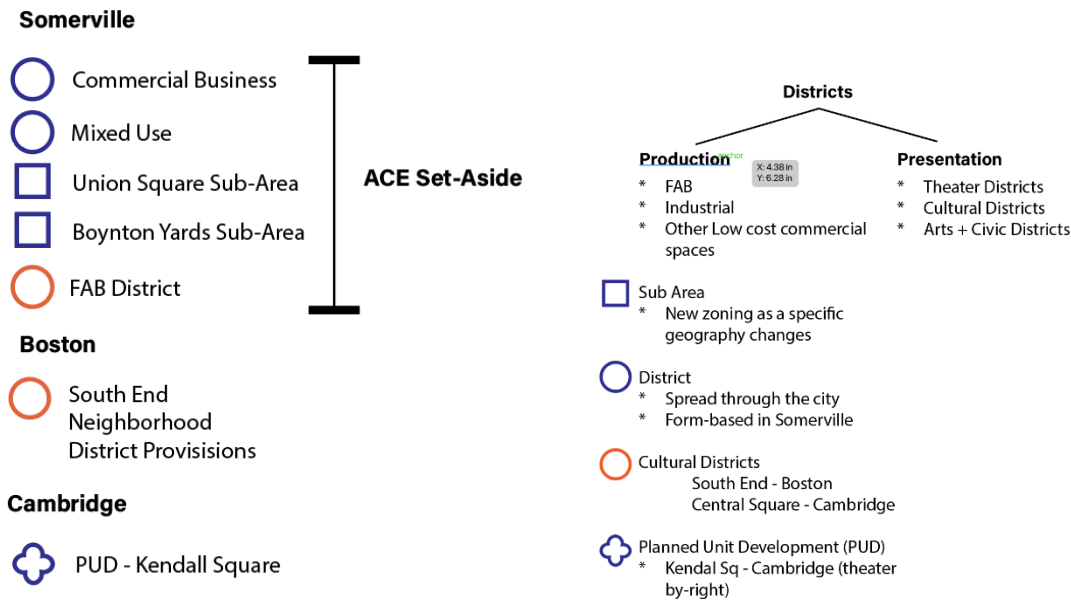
Somerville

Commercial Business

Mixed Use

Union Square Sub-Area

Boynton Yards Sub-Area

FAB District

ACE Set-Aside

Boston

South End Neighborhood District Provisisions

Cambridge

PUD - Kendall Square

Districts

Production anchor

X: 4.38 in
Y: 6.28 in

* FAB
* Industrial
* Other Low cost commercial spaces

Presentation

* Theater Districts
* Cultural Districts
* Arts + Civic Districts

Sub Area
* New zoning as a specific geography changes

District
* Spread through the city
* Form-based in Somerville

Cultural Districts
South End - Boston
Central Square - Cambridge

Planned Unit Development (PUD)
* Kendal Sq - Cambridge (theater by-right)